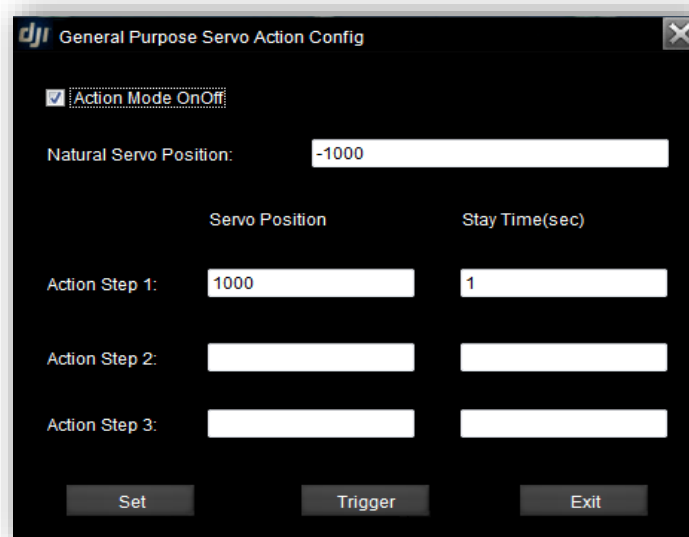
dji General Purpose Servo Action Config

Action Mode OnOff

Natural Servo Position: -1000

| | Servo Position | Stay Time(sec) |
|---|---|---|
| Action Step 1: | 1000 | 1 |
| Action Step 2: | | |
| Action Step 3: | | |

Set Trigger Exit